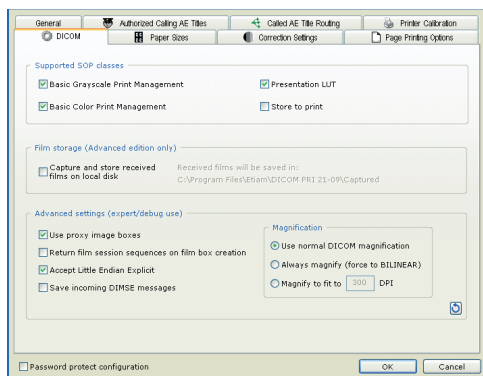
General
Authorized Calling AE Titles
Called AE Title Routing
Printer Calibration
DICOM
Paper Sizes
Correction Settings
Page Printing Options

Supported SOP classes
Basic Grayscale Print Management
Presentation LUT
Basic Color Print Management
Store to print

Film storage (Advanced edition only)
Capture and store received films on local disk
Received films will be saved in:
C:\Program Files\Etiam\DICOM PRI 21-09\Captured

Advanced settings (expert/debug use)
Use proxy image boxes
Return film session sequences on film box creation
Accept Little Endian Explicit
Save incoming DIMSE messages
Magnification
Use normal DICOM magnification
Always magnify (force to BILINEAR)
Magnify to fit to 300 DPI

Password protect configuration
OK
Cancel